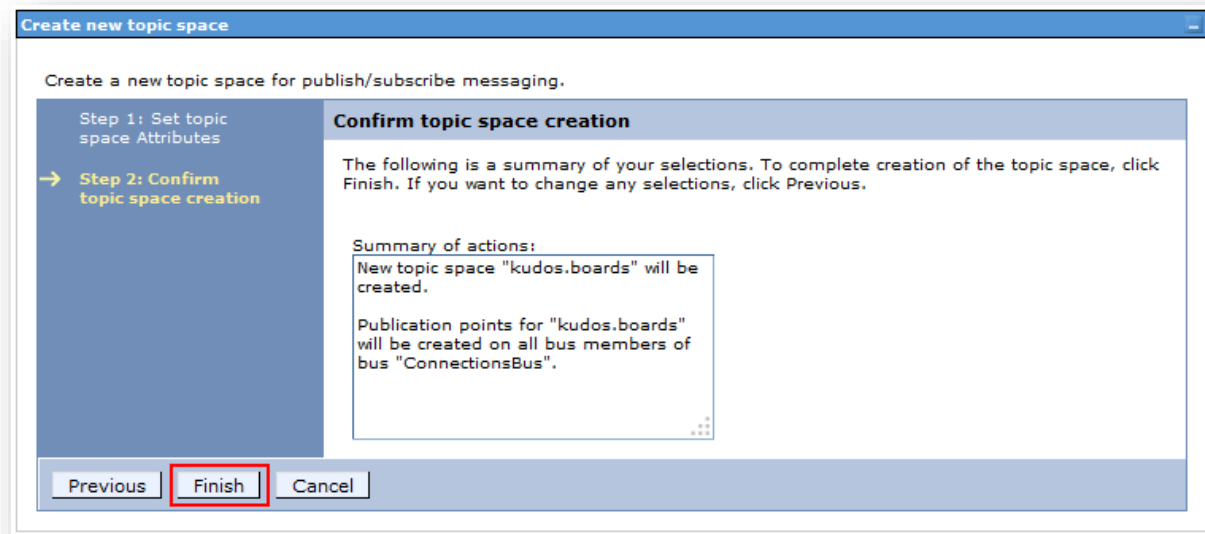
Create new topic space

Create a new topic space for publish/subscribe messaging.

Step 1: Set topic space Attributes

→ Step 2: Confirm topic space creation

Confirm topic space creation

The following is a summary of your selections. To complete creation of the topic space, click Finish. If you want to change any selections, click Previous.

Summary of actions:

New topic space "kudos.boards" will be created.

Publication points for "kudos.boards" will be created on all bus members of bus "ConnectionsBus".

Previous Finish Cancel